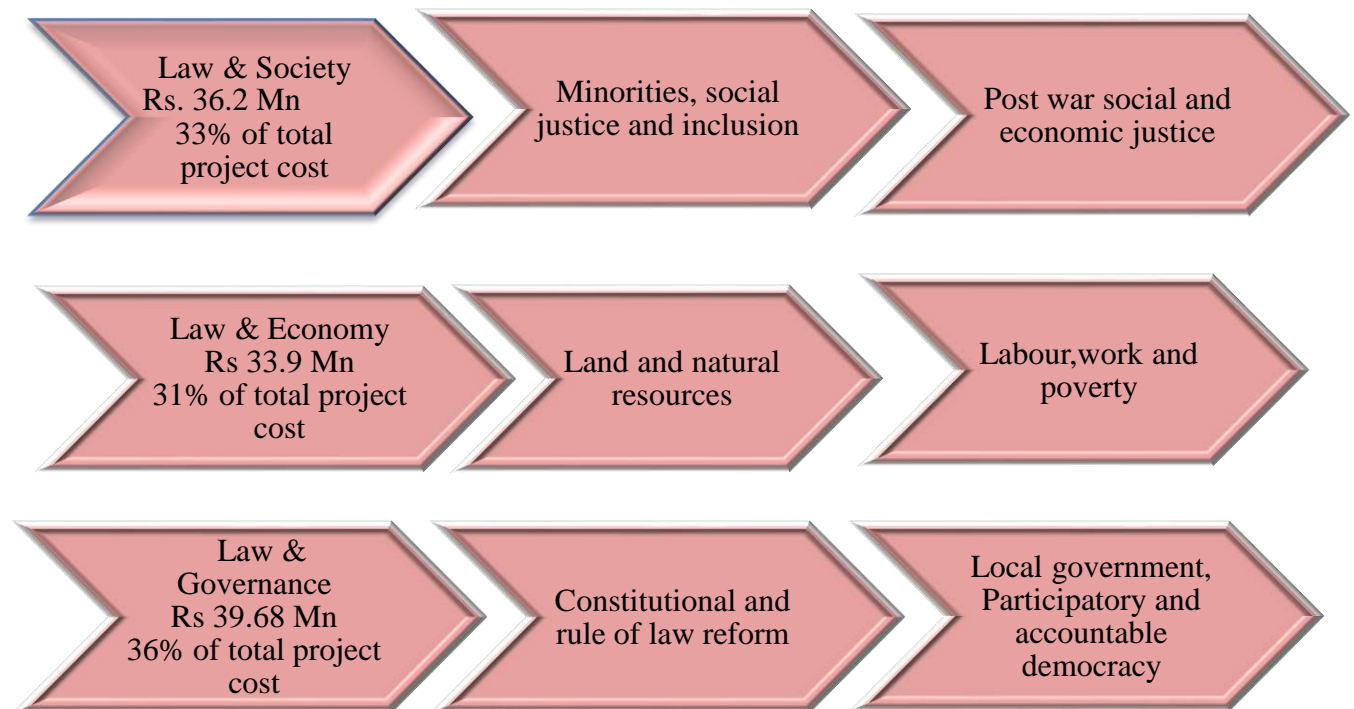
Law & Society
Rs. 36.2 Mn
33% of total project cost

Minorities, social justice and inclusion

Post war social and economic justice

Law & Economy
Rs 33.9 Mn
31% of total project cost

Land and natural resources

Labour,work and poverty

Law & Governance
Rs 39.68 Mn
36% of total project cost

Constitutional and rule of law reform

Local government, Participatory and accountable democracy